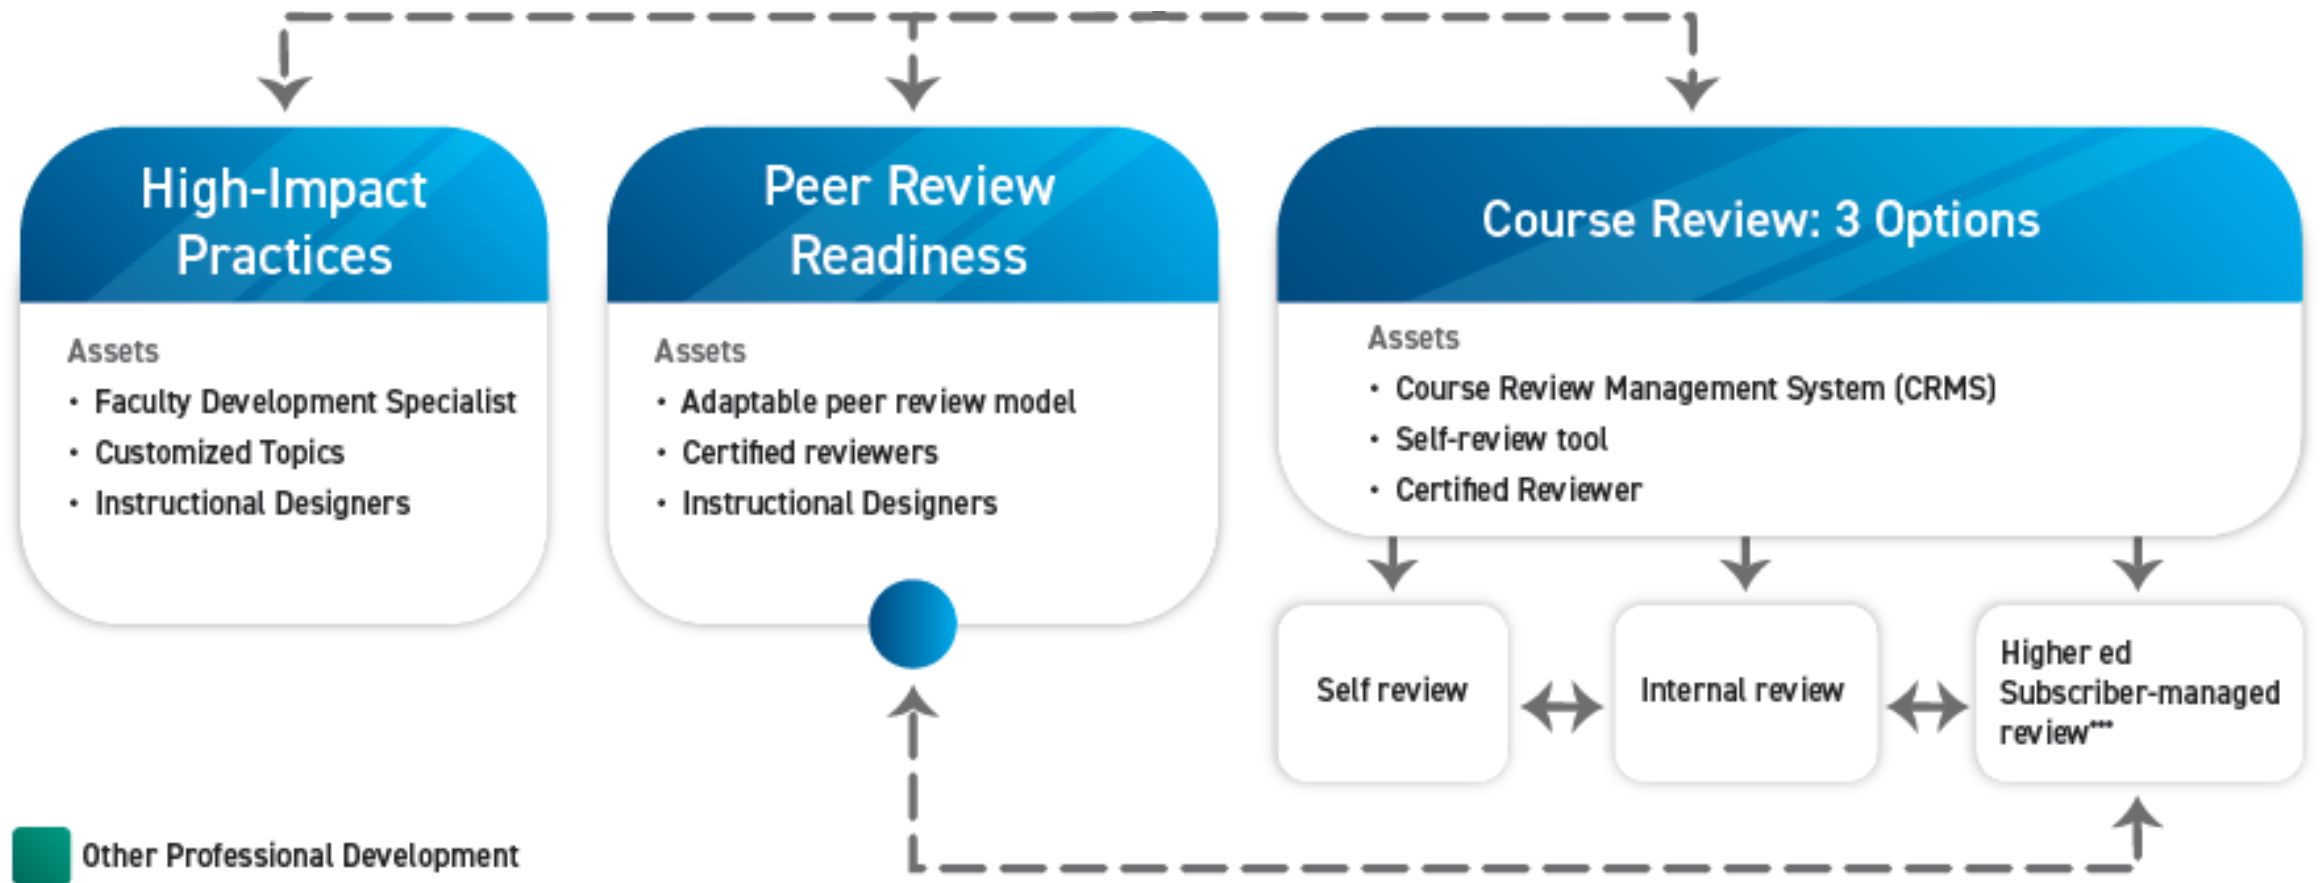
High-Impact Practices

Assets
• Faculty Development Specialist
• Customized Topics
• Instructional Designers

Peer Review Readiness

Assets
• Adaptable peer review model
• Certified reviewers
• Instructional Designers

Course Review: 3 Options

Assets
• Course Review Management System (CRMS)
• Self-review tool
• Certified Reviewer

Self review

Internal review

Higher ed Subscriber-managed review***

Other Professional Development